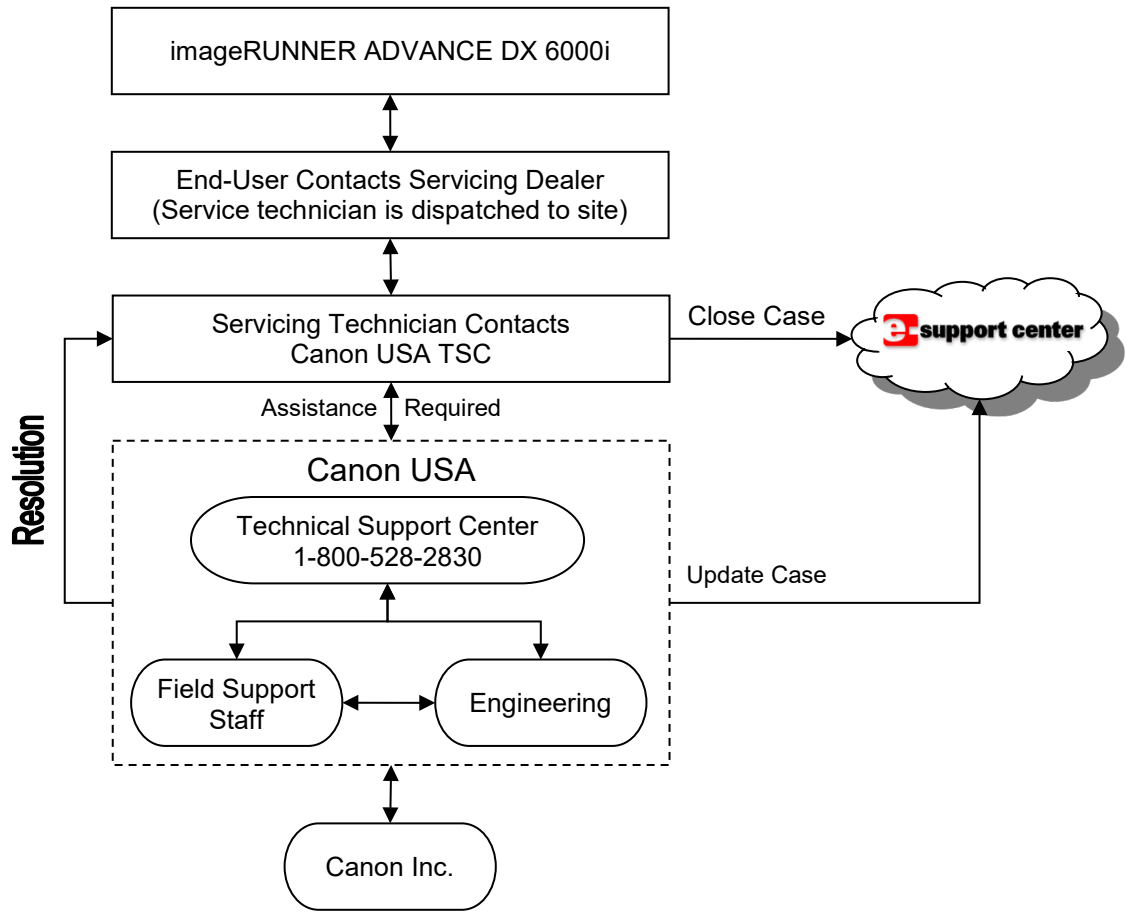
imageRUNNER ADVANCE DX 6000i

End-User Contacts Servicing Dealer
(Service technician is dispatched to site)

Servicing Technician Contacts
Canon USA TSC

Close Case

e-support center

Assistance Required

Resolution

Canon USA

Technical Support Center
1-800-528-2830

Update Case

Field Support
Staff

Engineering

Canon Inc.